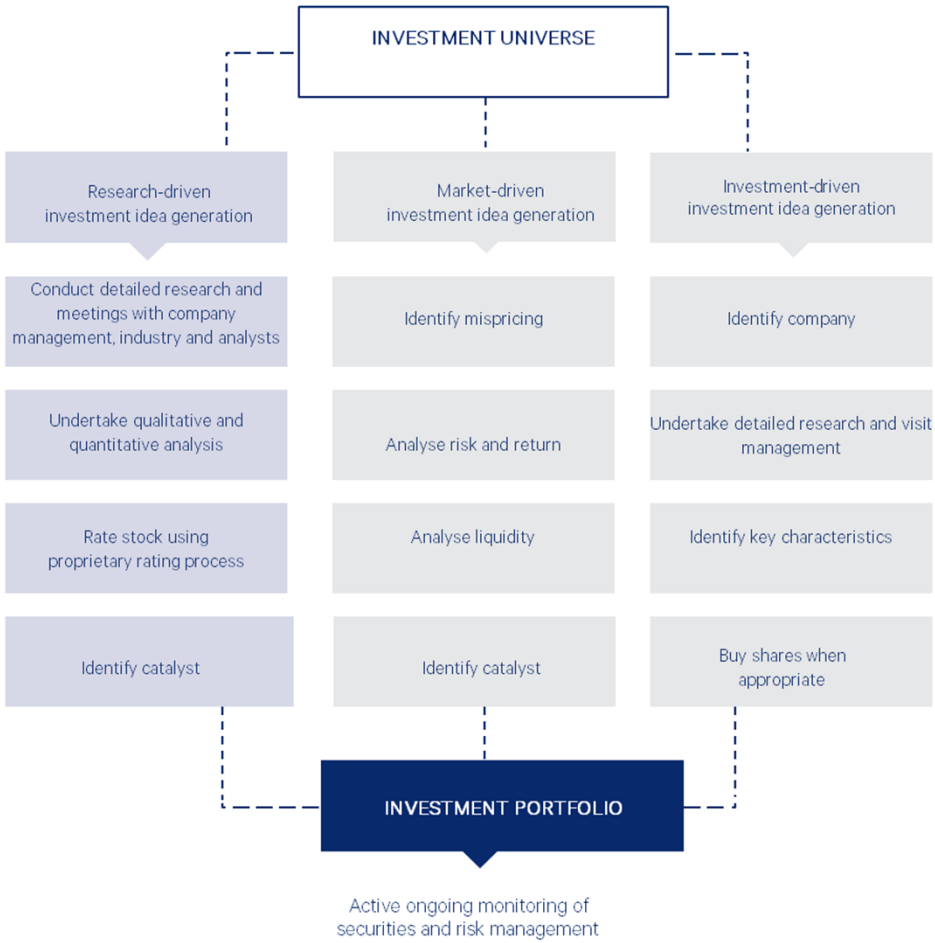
INVESTMENT UNIVERSE

Research-driven investment idea generation

Conduct detailed research and meetings with company management, industry and analysts

Undertake qualitative and quantitative analysis

Rate stock using proprietary rating process

Identify catalyst

Market-driven investment idea generation

Identify mispricing

Analyse risk and return

Analyse liquidity

Identify catalyst

Investment-driven investment idea generation

Identify company

Undertake detailed research and visit management

Identify key characteristics

Buy shares when appropriate

INVESTMENT PORTFOLIO

Active ongoing monitoring of securities and risk management